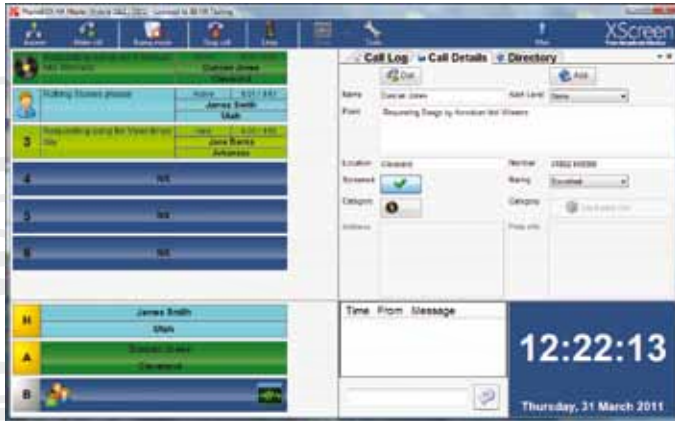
PhoneBOX XH Master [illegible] Licensed to BE FM Testing

Answer Make call Screen mode Drop call Drop Tools Mix XScreen

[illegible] Duncan Jones Cleveland

Talking Stones please Active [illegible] James Smith Utah

3 Requesting song by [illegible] Hold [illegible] Jane Banks Arkansas

4 N/A

5 N/A

6 N/A

Call Log Call Details Directory

Dial Add

Name Duncan Jones Add Level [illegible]

Point Requesting Sergio by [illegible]

Location Cleveland Number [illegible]

Screened Rating Excellent

Category Category

Address Prev info

H James Smith Utah

A Duncan Jones Cleveland

B

Time From Message

12:22:13

Thursday, 31 March 2011